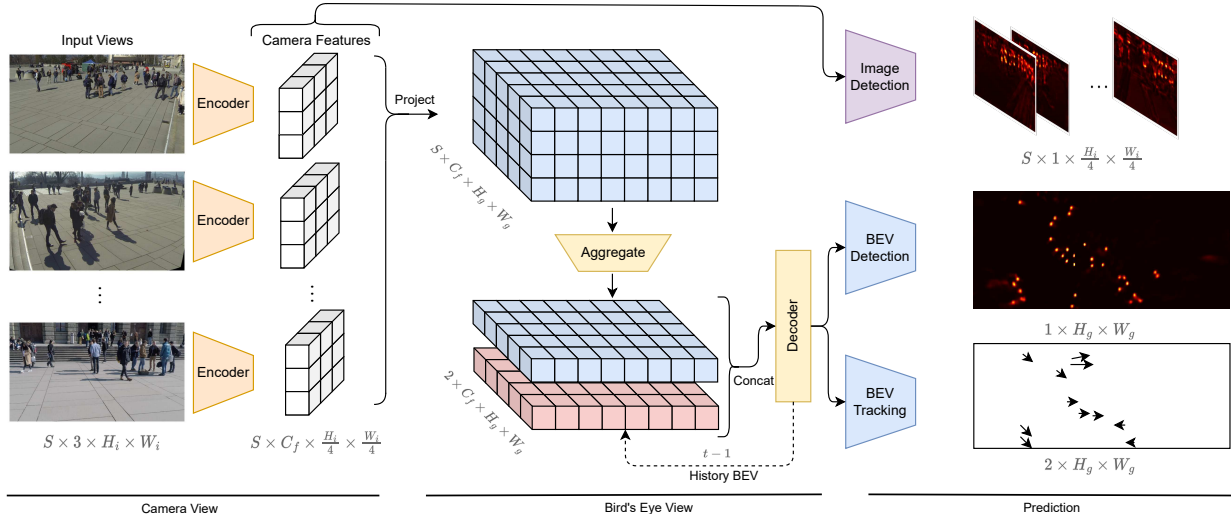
Input Views

Camera Features

Encoder

Encoder

Encoder

⋮

⋮

$S \times 3 \times H_i \times W_i$

$S \times C_f \times \frac{H_i}{4} \times \frac{W_i}{4}$

Project

$S \times C_f \times H_g \times W_g$

Aggregate

$2 \times C_f \times H_g \times W_g$

Concat

Decoder

$t-1$

History BEV

Image Detection

BEV Detection

BEV Tracking

…

$S \times 1 \times \frac{H_i}{4} \times \frac{W_i}{4}$

$1 \times H_g \times W_g$

$2 \times H_g \times W_g$

Camera View

Bird's Eye View

Prediction